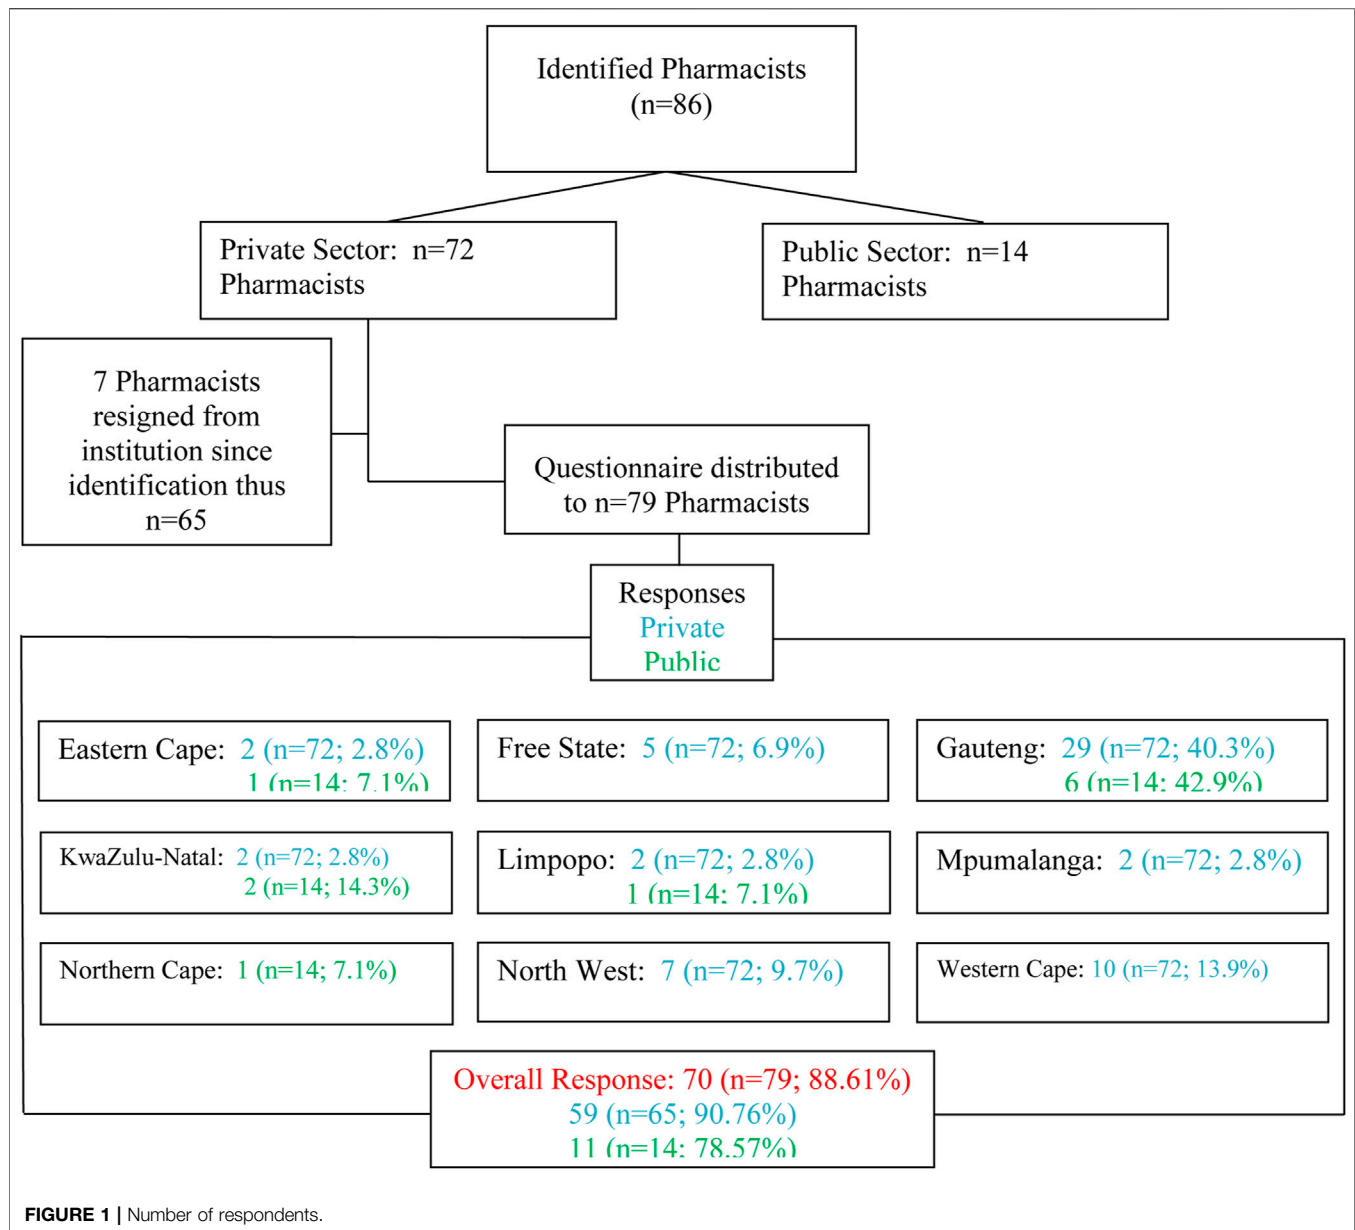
Identified Pharmacists (n=86)

Private Sector: n=72 Pharmacists

Public Sector: n=14 Pharmacists

7 Pharmacists resigned from institution since identification thus n=65

Questionnaire distributed to n=79 Pharmacists

Responses
Private
Public

Eastern Cape: 2 (n=72; 2.8%)
1 (n=14; 7.1%)

Free State: 5 (n=72; 6.9%)

Gauteng: 29 (n=72; 40.3%)
6 (n=14; 42.9%)

KwaZulu-Natal: 2 (n=72; 2.8%)
2 (n=14; 14.3%)

Limpopo: 2 (n=72; 2.8%)
1 (n=14; 7.1%)

Mpumalanga: 2 (n=72; 2.8%)

Northern Cape: 1 (n=14; 7.1%)

North West: 7 (n=72; 9.7%)

Western Cape: 10 (n=72; 13.9%)

Overall Response: 70 (n=79; 88.61%)
59 (n=65; 90.76%)
11 (n=14; 78.57%)

FIGURE 1 | Number of respondents.